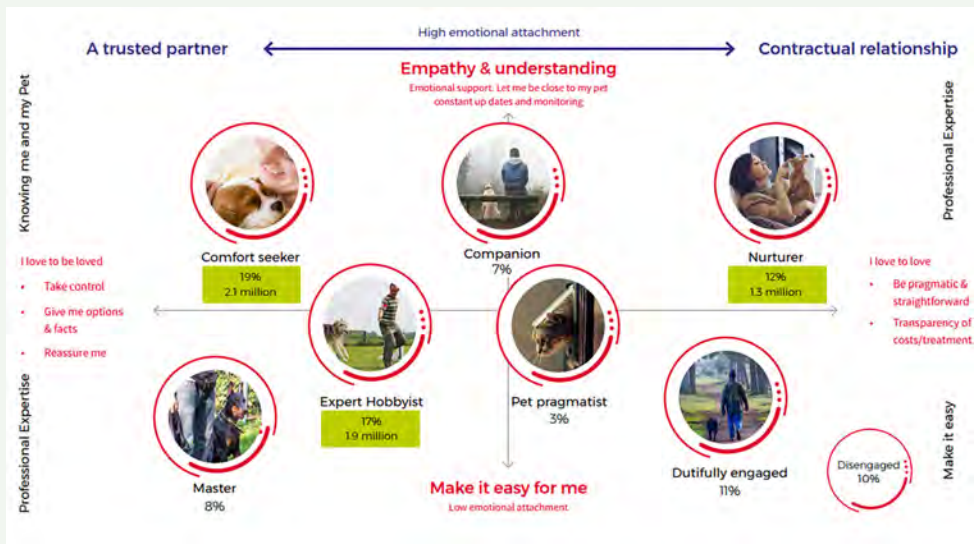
High emotional attachment

A trusted partner

Contractual relationship

Empathy & understanding

Emotional support. Let me be close to my pet constant up dates and monitoring

Knowing me and my Pet

Professional Expertise

Comfort seeker
19%
2.1 million

Companion
7%

Nurturer
12%
1.3 million

I love to be loved
• Take control
• Give me options & facts
• Reassure me

I love to love
• Be pragmatic & straightforward
• Transparency of costs/treatment

Expert Hobbyist
17%
1.9 million

Pet pragmatist
3%

Professional Expertise

Make it easy

Master
8%

Make it easy for me

Low emotional attachment

Dutifully engaged
11%

Disengaged
10%